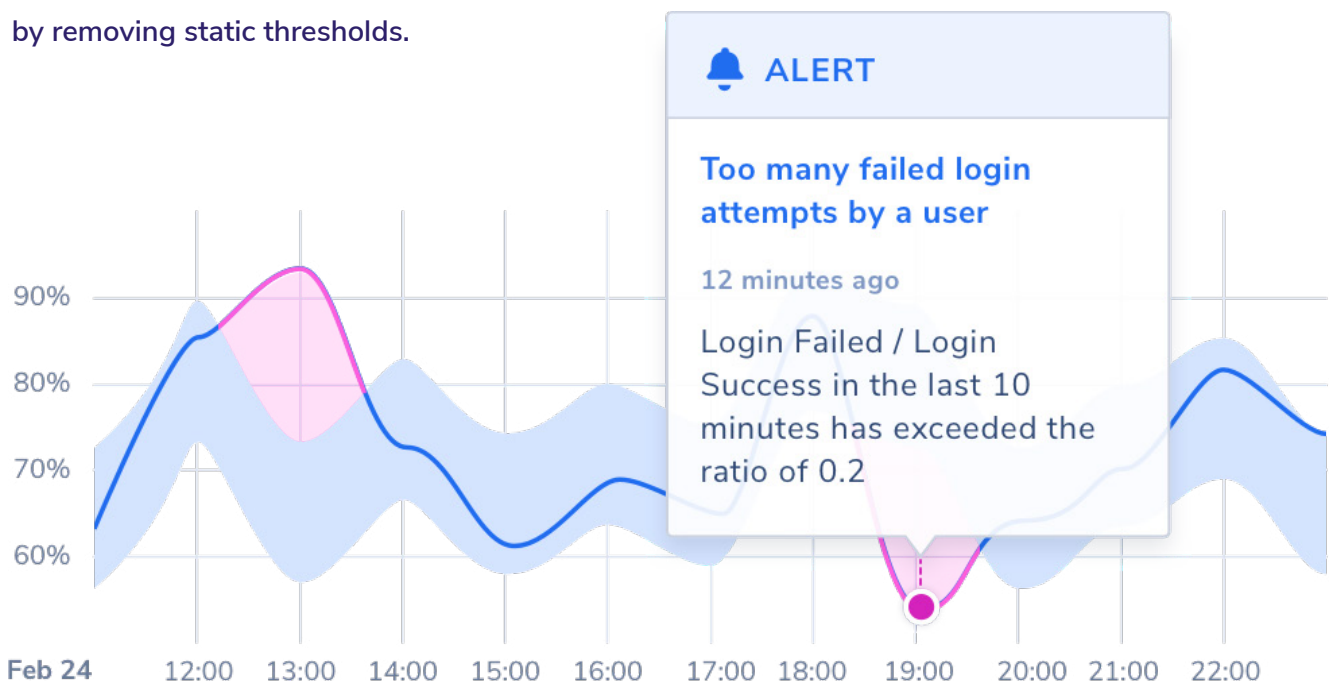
by removing static thresholds.

ALERT

Too many failed login attempts by a user

12 minutes ago

Login Failed / Login Success in the last 10 minutes has exceeded the ratio of 0.2

90%
80%
70%
60%

Feb 24 12:00 13:00 14:00 15:00 16:00 17:00 18:00 19:00 20:00 21:00 22:00